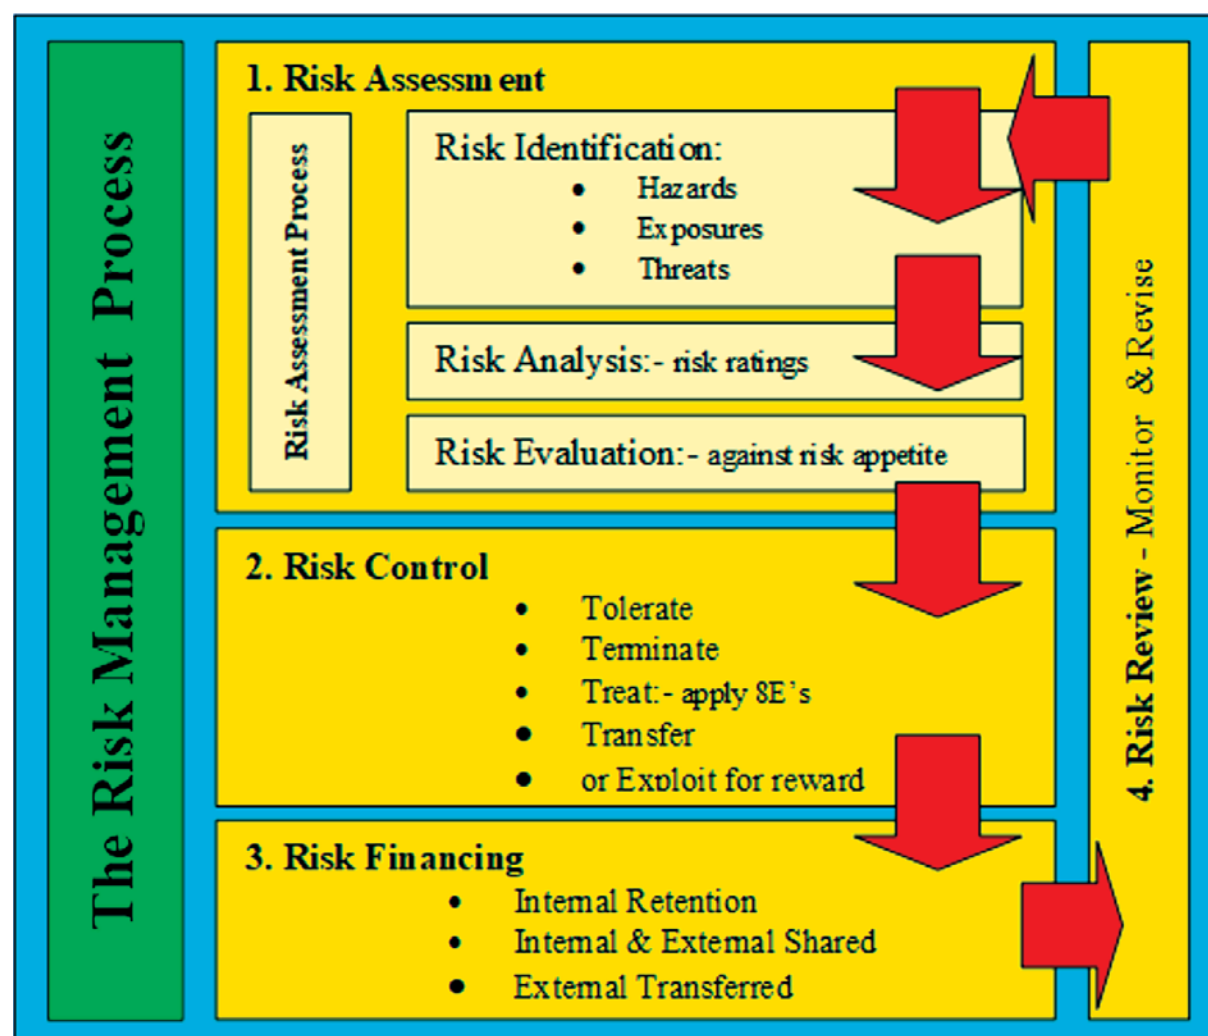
The Risk Management Process

1. Risk Assessment

Risk Assessment Process

Risk Identification:
• Hazards
• Exposures
• Threats

Risk Analysis:- risk ratings

Risk Evaluation:- against risk appetite

2. Risk Control
• Tolerate
• Terminate
• Treat:- apply 8E's
• Transfer
• or Exploit for reward

3. Risk Financing
• Internal Retention
• Internal & External Shared
• External Transferred

4. Risk Review - Monitor & Revise